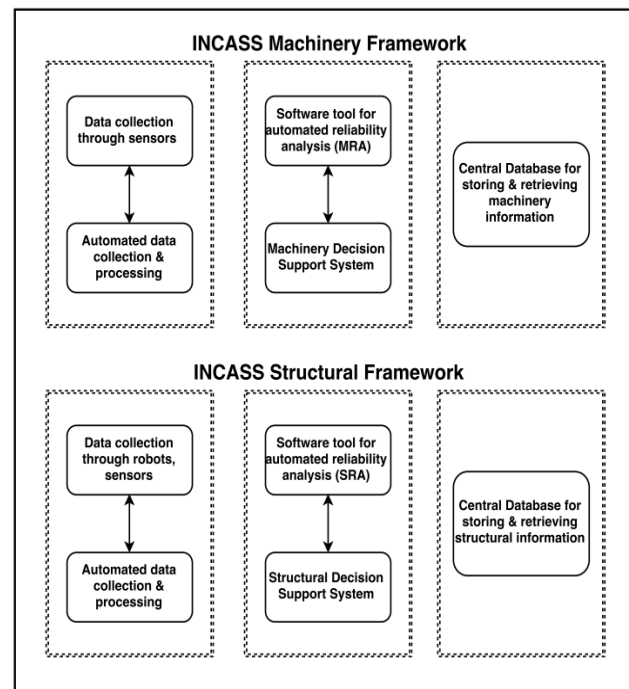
INCASS Machinery Framework

Data collection through sensors

Automated data collection & processing

Software tool for automated reliability analysis (MRA)

Machinery Decision Support System

Central Database for storing & retrieving machinery information

INCASS Structural Framework

Data collection through robots, sensors

Automated data collection & processing

Software tool for automated reliability analysis (SRA)

Structural Decision Support System

Central Database for storing & retrieving structural information